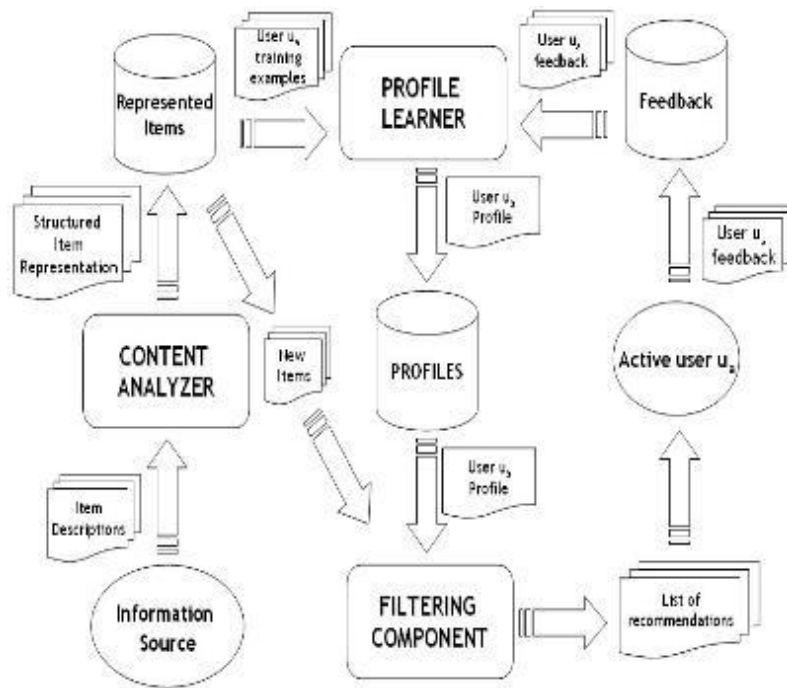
User $u_a$ training examples

Represented Items

PROFILE LEARNER

User $u_a$ feedback

Feedback

Structured Item Representation

User $u_a$ Profile

User $u_a$ feedback

CONTENT ANALYZER

New Items

PROFILES

Active user $u_a$

User $u_a$ Profile

Item Descriptions

Information Source

FILTERING COMPONENT

List of recommendations